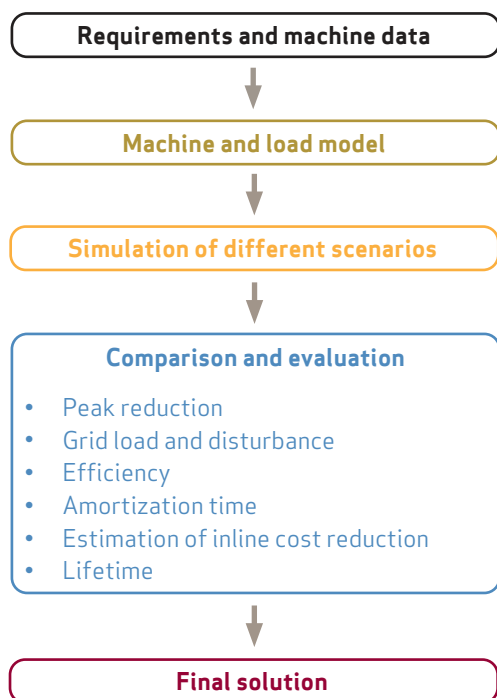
Requirements and machine data

Machine and load model

Simulation of different scenarios

Comparison and evaluation

- Peak reduction
- Grid load and disturbance
- Efficiency
- Amortization time
- Estimation of inline cost reduction
- Lifetime

Final solution